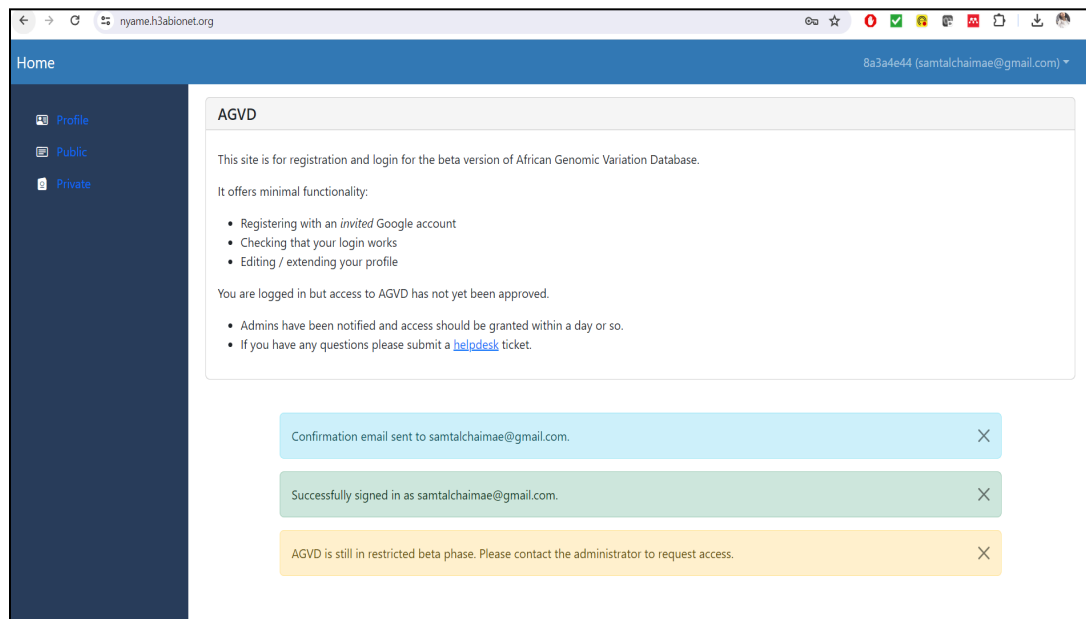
nyame.h3abionet.org

Home

8a3a4e44 (samtalchaimae@gmail.com)

Profile
Public
Private

AGVD

This site is for registration and login for the beta version of African Genomic Variation Database.

It offers minimal functionality:

- Registering with an *invited* Google account
- Checking that your login works
- Editing / extending your profile

You are logged in but access to AGVD has not yet been approved.

- Admins have been notified and access should be granted within a day or so.
- If you have any questions please submit a helpdesk ticket.

Confirmation email sent to samtalchaimae@gmail.com.

Successfully signed in as samtalchaimae@gmail.com.

AGVD is still in restricted beta phase. Please contact the administrator to request access.